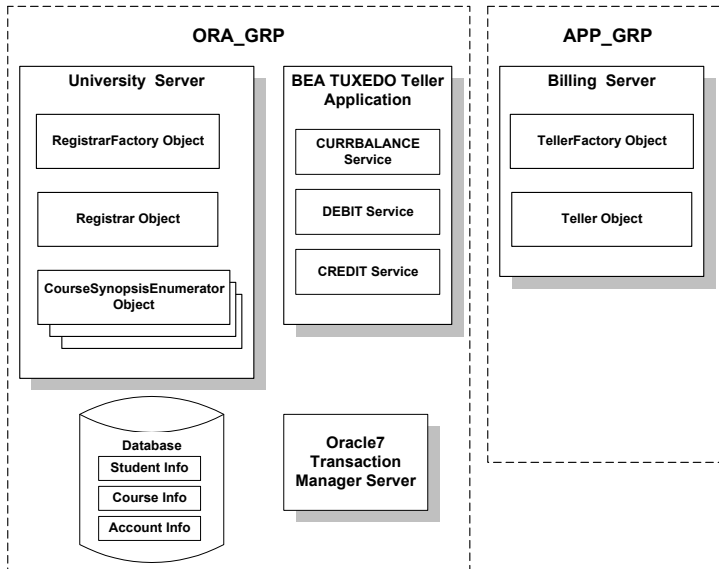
ORA_GRP

University Server

RegistrarFactory Object

Registrar Object

CourseSynopsisEnumerator Object

BEA TUXEDO Teller Application

CURRBALANCE Service

DEBIT Service

CREDIT Service

Database

Student Info

Course Info

Account Info

Oracle7 Transaction Manager Server

APP_GRP

Billing Server

TellerFactory Object

Teller Object